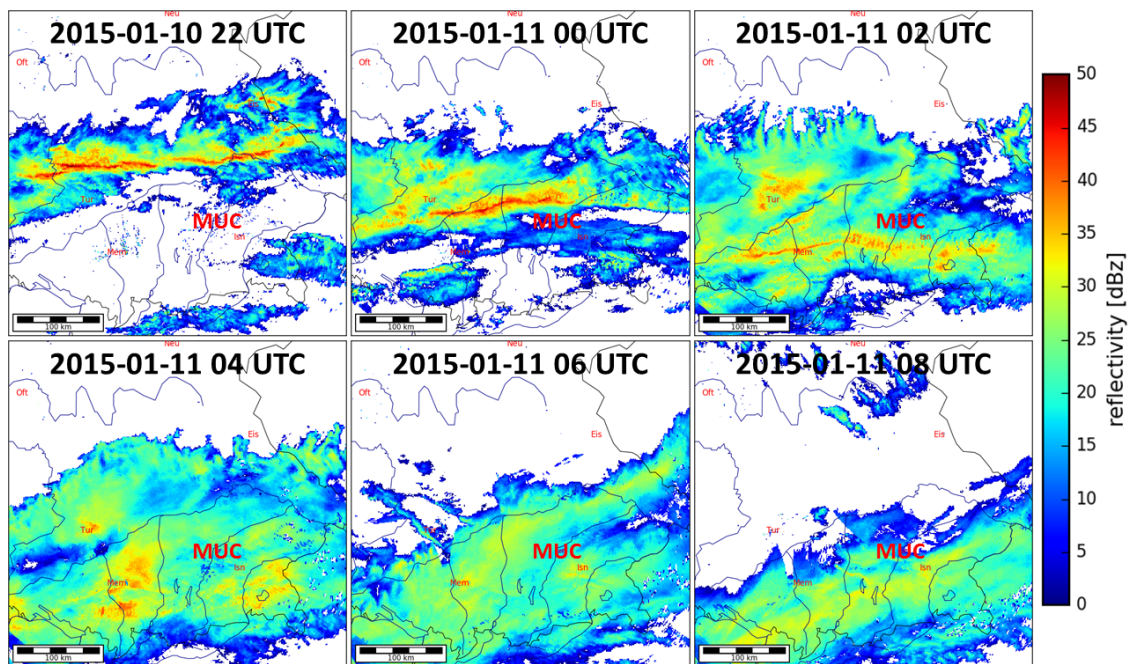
2015-01-10 22 UTC
Neu
Oft
Eis
Tur
MUC
Isn
Mem
100 km

2015-01-11 00 UTC
Neu
Eis
Tur
MUC
Isn
Mem
100 km

2015-01-11 02 UTC
Neu
Oft
Eis
Tur
MUC
Isn
Mem
100 km

2015-01-11 04 UTC
Oft
Eis
Tur
MUC
Isn
Mem
100 km

2015-01-11 06 UTC
Eis
MUC
Isn
Mem
100 km

2015-01-11 08 UTC
Neu
Oft
Eis
Tur
MUC
Isn
Mem
100 km

50
45
40
35
30
25
20
15
10
5
0
reflectivity [dBz]